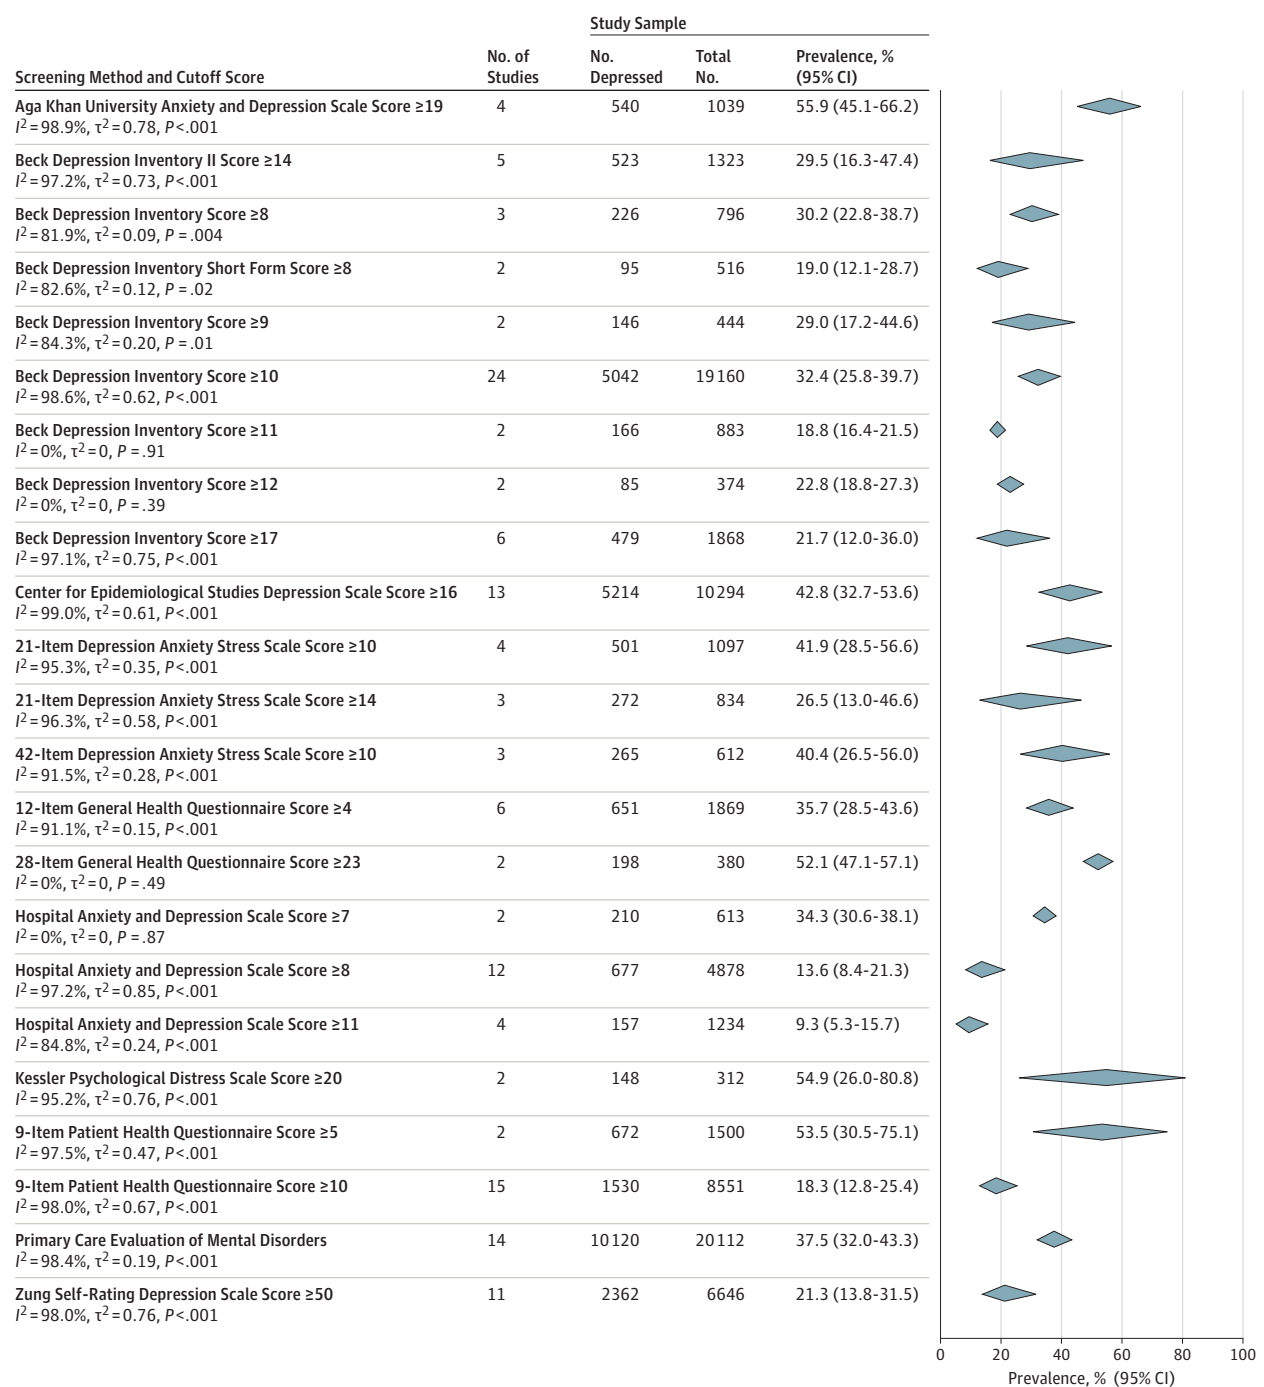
| Screening Method and Cutoff Score | No. of Studies | Study Sample No. Depressed | Study Sample Total No. | Prevalence, % (95% CI) |
|---|---|---|---|---|
| Aga Khan University Anxiety and Depression Scale Score ≥19 $I^2$=98.9%, $τ^2$=0.78, $P$<.001 | 4 | 540 | 1039 | 55.9 (45.1-66.2) |
| Beck Depression Inventory II Score ≥14 $I^2$=97.2%, $τ^2$=0.73, $P$<.001 | 5 | 523 | 1323 | 29.5 (16.3-47.4) |
| Beck Depression Inventory Score ≥8 $I^2$=81.9%, $τ^2$=0.09, $P$ = .004 | 3 | 226 | 796 | 30.2 (22.8-38.7) |
| Beck Depression Inventory Short Form Score ≥8 $I^2$=82.6%, $τ^2$=0.12, $P$ = .02 | 2 | 95 | 516 | 19.0 (12.1-28.7) |
| Beck Depression Inventory Score ≥9 $I^2$=84.3%, $τ^2$=0.20, $P$ = .01 | 2 | 146 | 444 | 29.0 (17.2-44.6) |
| Beck Depression Inventory Score ≥10 $I^2$=98.6%, $τ^2$=0.62, $P$<.001 | 24 | 5042 | 19160 | 32.4 (25.8-39.7) |
| Beck Depression Inventory Score ≥11 $I^2$=0%, $τ^2$=0, $P$ = .91 | 2 | 166 | 883 | 18.8 (16.4-21.5) |
| Beck Depression Inventory Score ≥12 $I^2$=0%, $τ^2$=0, $P$ = .39 | 2 | 85 | 374 | 22.8 (18.8-27.3) |
| Beck Depression Inventory Score ≥17 $I^2$=97.1%, $τ^2$=0.75, $P$<.001 | 6 | 479 | 1868 | 21.7 (12.0-36.0) |
| Center for Epidemiological Studies Depression Scale Score ≥16 $I^2$=99.0%, $τ^2$=0.61, $P$<.001 | 13 | 5214 | 10294 | 42.8 (32.7-53.6) |
| 21-Item Depression Anxiety Stress Scale Score ≥10 $I^2$=95.3%, $τ^2$=0.35, $P$<.001 | 4 | 501 | 1097 | 41.9 (28.5-56.6) |
| 21-Item Depression Anxiety Stress Scale Score ≥14 $I^2$=96.3%, $τ^2$=0.58, $P$<.001 | 3 | 272 | 834 | 26.5 (13.0-46.6) |
| 42-Item Depression Anxiety Stress Scale Score ≥10 $I^2$=91.5%, $τ^2$=0.28, $P$<.001 | 3 | 265 | 612 | 40.4 (26.5-56.0) |
| 12-Item General Health Questionnaire Score ≥4 $I^2$=91.1%, $τ^2$=0.15, $P$<.001 | 6 | 651 | 1869 | 35.7 (28.5-43.6) |
| 28-Item General Health Questionnaire Score ≥23 $I^2$=0%, $τ^2$=0, $P$ = .49 | 2 | 198 | 380 | 52.1 (47.1-57.1) |
| Hospital Anxiety and Depression Scale Score ≥7 $I^2$=0%, $τ^2$=0, $P$ = .87 | 2 | 210 | 613 | 34.3 (30.6-38.1) |
| Hospital Anxiety and Depression Scale Score ≥8 $I^2$=97.2%, $τ^2$=0.85, $P$<.001 | 12 | 677 | 4878 | 13.6 (8.4-21.3) |
| Hospital Anxiety and Depression Scale Score ≥11 $I^2$=84.8%, $τ^2$=0.24, $P$<.001 | 4 | 157 | 1234 | 9.3 (5.3-15.7) |
| Kessler Psychological Distress Scale Score ≥20 $I^2$=95.2%, $τ^2$=0.76, $P$<.001 | 2 | 148 | 312 | 54.9 (26.0-80.8) |
| 9-Item Patient Health Questionnaire Score ≥5 $I^2$=97.5%, $τ^2$=0.47, $P$<.001 | 2 | 672 | 1500 | 53.5 (30.5-75.1) |
| 9-Item Patient Health Questionnaire Score ≥10 $I^2$=98.0%, $τ^2$=0.67, $P$<.001 | 15 | 1530 | 8551 | 18.3 (12.8-25.4) |
| Primary Care Evaluation of Mental Disorders $I^2$=98.4%, $τ^2$=0.19, $P$<.001 | 14 | 10120 | 20112 | 37.5 (32.0-43.3) |
| Zung Self-Rating Depression Scale Score ≥50 $I^2$=98.0%, $τ^2$=0.76, $P$<.001 | 11 | 2362 | 6646 | 21.3 (13.8-31.5) |

0 20 40 60 80 100
Prevalence, % (95% CI)